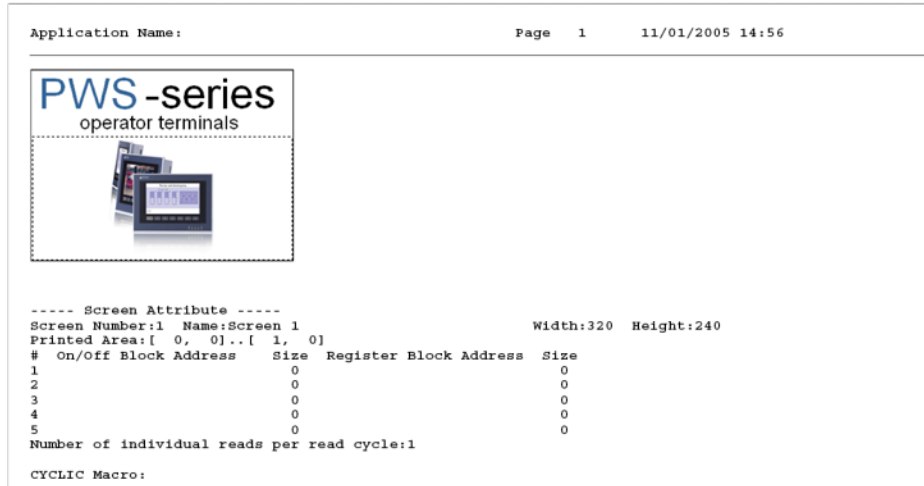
Application Name: Page 1 11/01/2005 14:56

PWS -series
operator terminals

----- Screen Attribute -----
Screen Number:1 Name:Screen 1 Width:320 Height:240
Printed Area:[ 0, 0]..[ 1, 0]

| # | On/Off Block Address | Size | Register Block Address | Size |
|---|---|---|---|---|
| 1 | | 0 | | 0 |
| 2 | | 0 | | 0 |
| 3 | | 0 | | 0 |
| 4 | | 0 | | 0 |
| 5 | | 0 | | 0 |

Number of individual reads per read cycle:1

CYCLIC Macro: